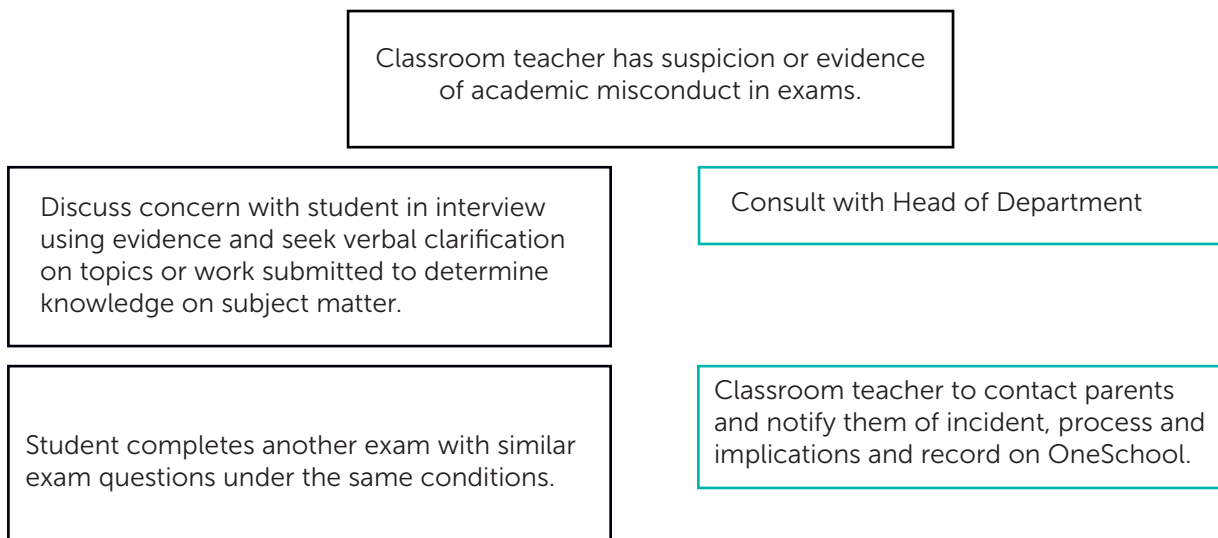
Classroom teacher has suspicion or evidence of academic misconduct in exams.

Discuss concern with student in interview using evidence and seek verbal clarification on topics or work submitted to determine knowledge on subject matter.

Consult with Head of Department

Student completes another exam with similar exam questions under the same conditions.

Classroom teacher to contact parents and notify them of incident, process and implications and record on OneSchool.